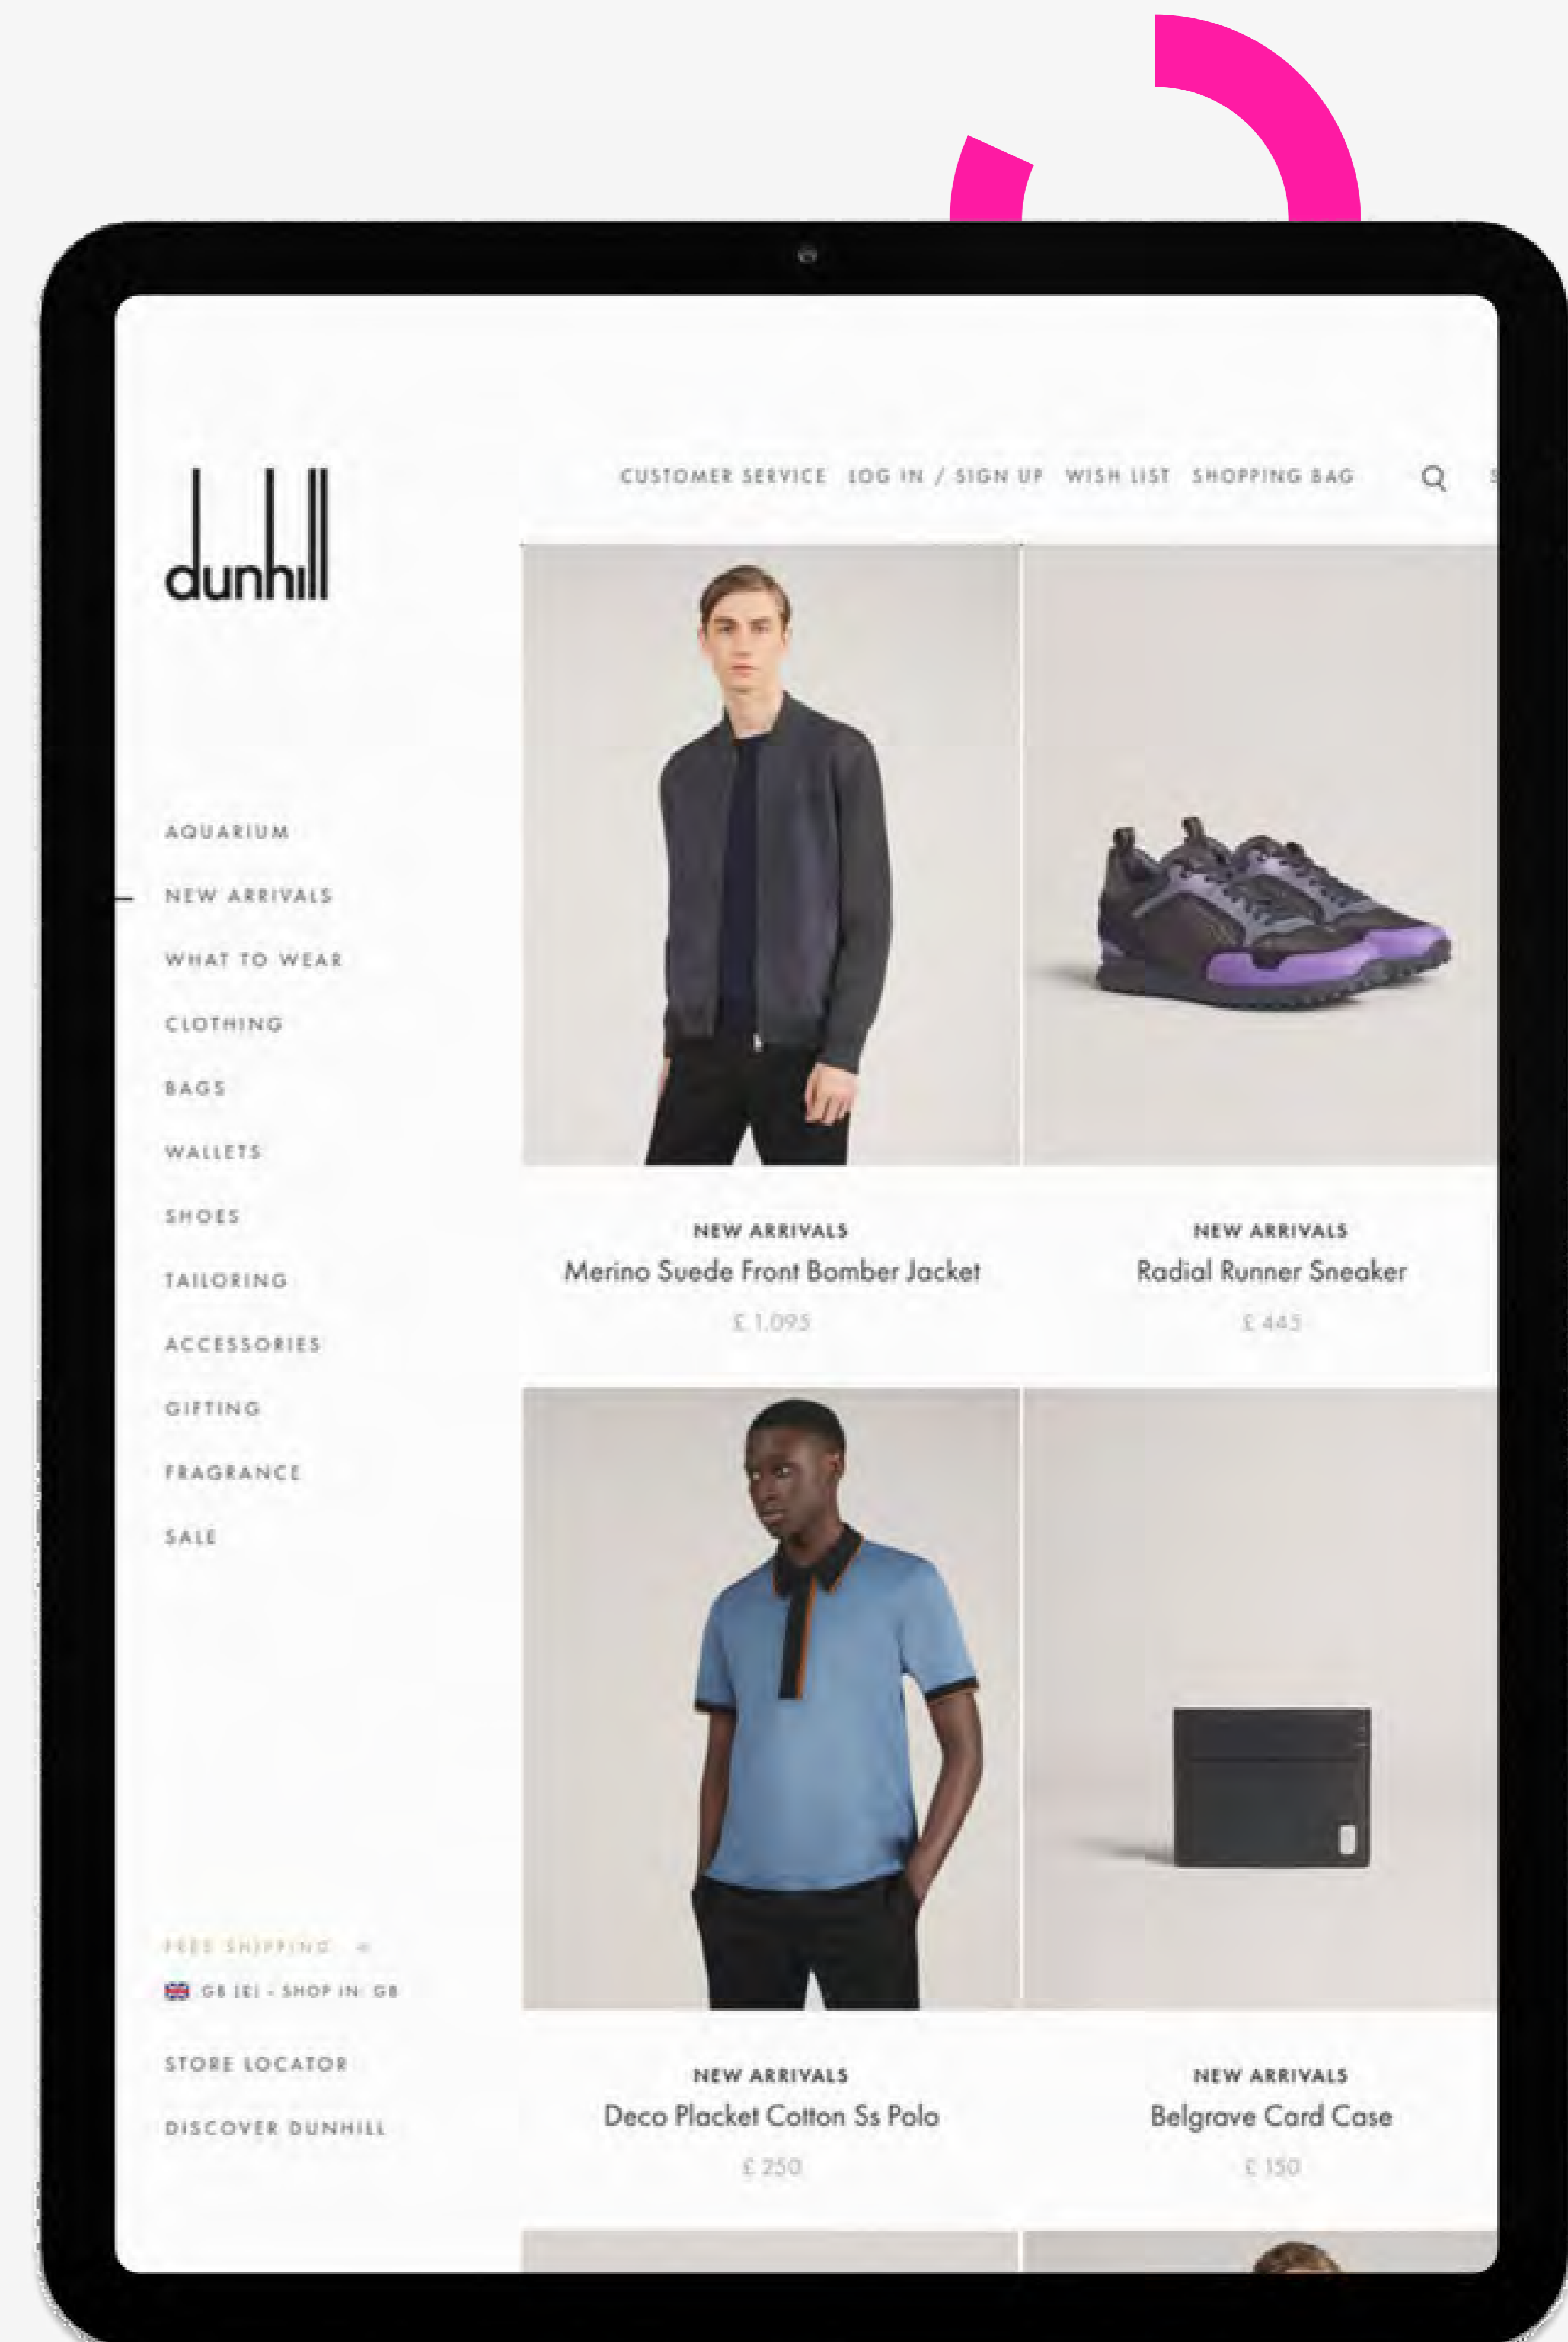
dunhill

CUSTOMER SERVICE LOG IN / SIGN UP WISH LIST SHOPPING BAG

AQUARIUM
NEW ARRIVALS
WHAT TO WEAR
CLOTHING
BAGS
WALLETS
SHOES
TAILORING
ACCESSORIES
GIFTING
FRAGRANCE
SALE

NEW ARRIVALS
Merino Suede Front Bomber Jacket
£ 1,095

NEW ARRIVALS
Radial Runner Sneaker
£ 445

NEW ARRIVALS
Deco Placket Cotton Ss Polo
£ 250

NEW ARRIVALS
Belgrave Card Case
£ 150

FREE SHIPPING
GB (£) - SHOP IN: GB

STORE LOCATOR
DISCOVER DUNHILL